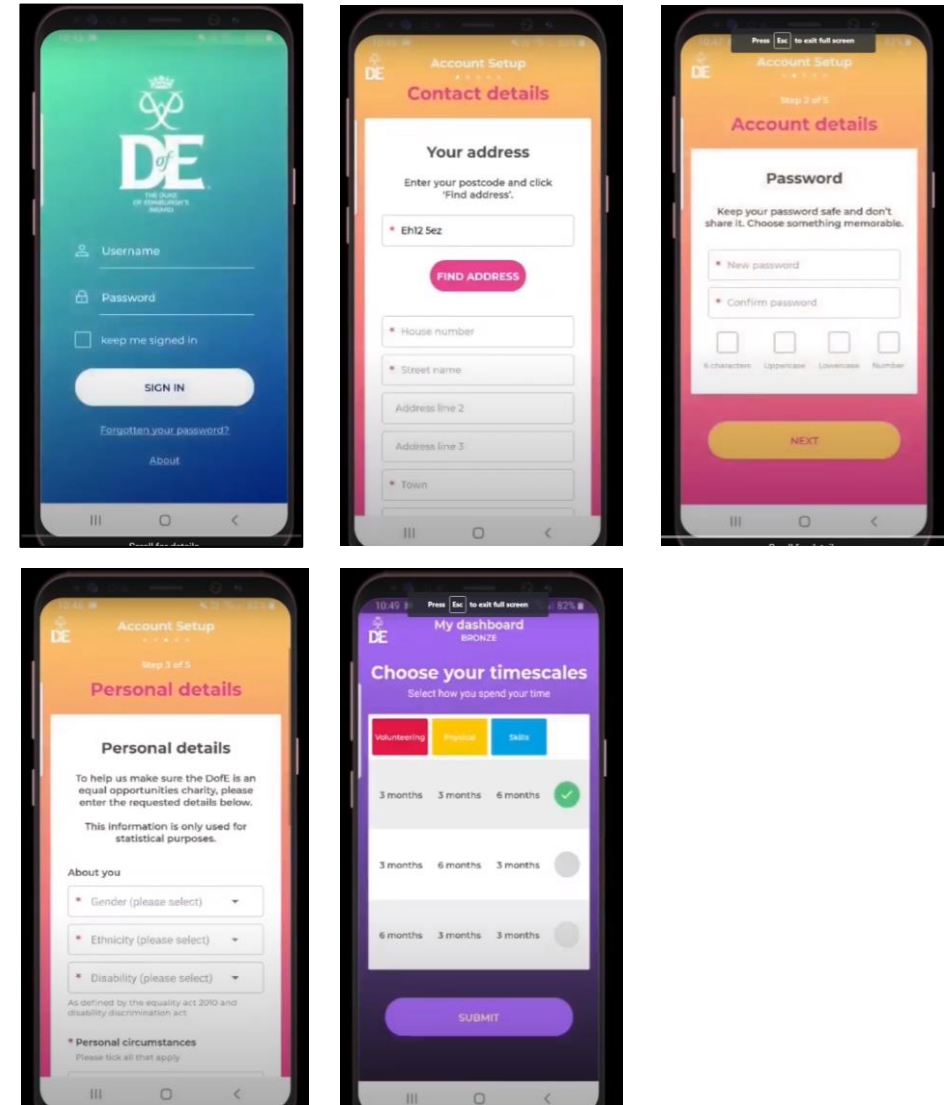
DofE
THE DUKE OF EDINBURGH'S AWARD

Username

Password

keep me signed in

SIGN IN

Forgotten your password?

About

DE
Account Setup
Contact details

Your address

Enter your postcode and click 'Find address'.

* Eh12 5ez

FIND ADDRESS

* House number

* Street name

Address line 2

Address line 3

* Town

Press Esc to exit full screen

DE
Account Setup
Step 2 of 5
Account details

Password

Keep your password safe and don't share it. Choose something memorable.

* New password

* Confirm password

6 characters
Uppercase
Lowercase
Number

NEXT

DE
Account Setup
Step 3 of 5
Personal details

Personal details

To help us make sure the DofE is an equal opportunities charity, please enter the requested details below.

This information is only used for statistical purposes.

About you

* Gender (please select)

* Ethnicity (please select)

* Disability (please select)

As defined by the equality act 2010 and disability discrimination act

* Personal circumstances
Please tick all that apply

10:49
Press Esc to exit full screen
82%

DE
My dashboard
BRONZE

Choose your timescales
Select how you spend your time

| Volunteering | Physical | Skills |
|---|---|---|
| 3 months | 3 months | 6 months |
| 3 months | 6 months | 3 months |
| 6 months | 3 months | 3 months |

SUBMIT